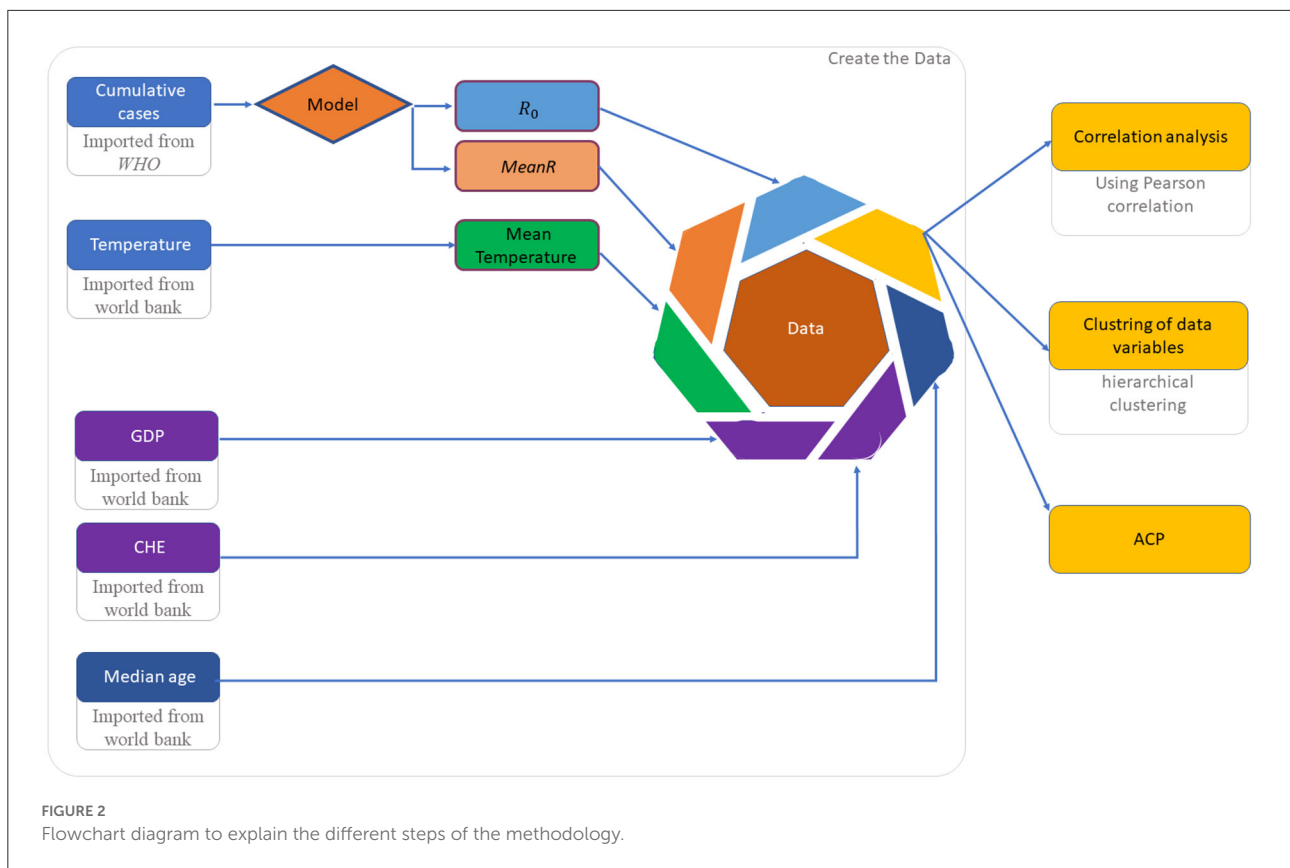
Create the Data

Cumulative cases

Imported from *WHO*

Model

$R_0$

*MeanR*

Temperature

Imported from world bank

Mean Temperature

Data

GDP

Imported from world bank

CHE

Imported from world bank

Median age

Imported from world bank

Correlation analysis

Using Pearson correlation

Clustring of data variables

hierarchical clustering

ACP

FIGURE 2
Flowchart diagram to explain the different steps of the methodology.